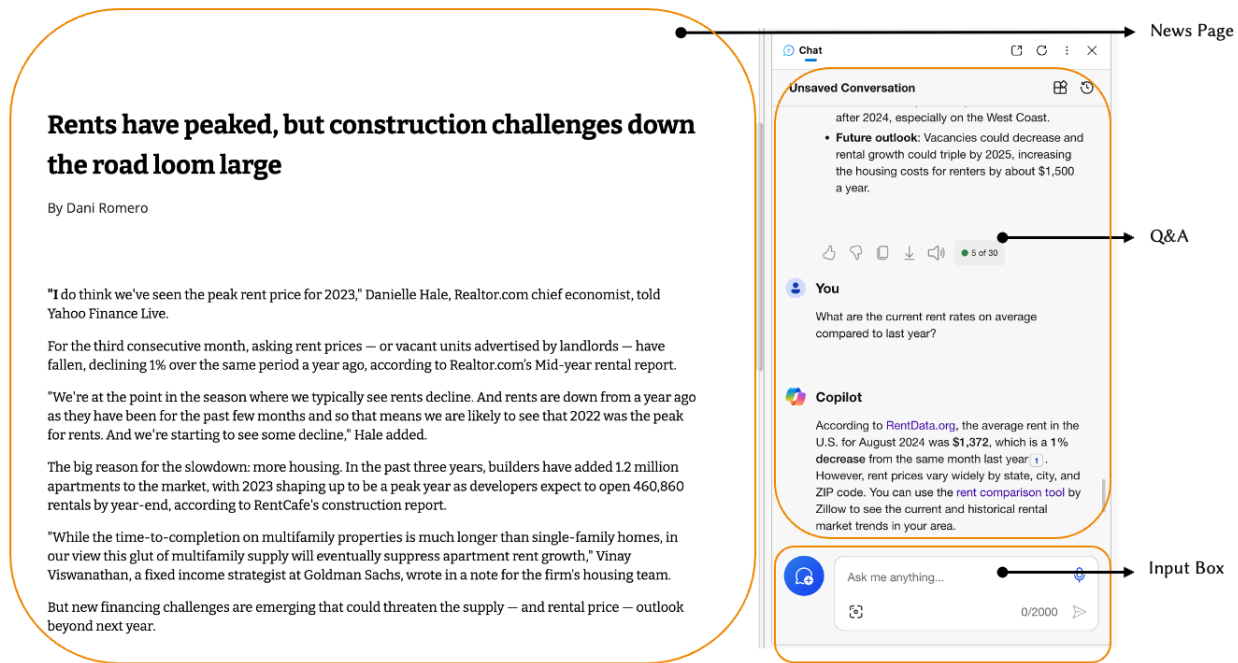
Rents have peaked, but construction challenges down the road loom large

By Dani Romero

"I do think we've seen the peak rent price for 2023," Danielle Hale, Realtor.com chief economist, told Yahoo Finance Live.

For the third consecutive month, asking rent prices — or vacant units advertised by landlords — have fallen, declining 1% over the same period a year ago, according to Realtor.com's Mid-year rental report.

"We're at the point in the season where we typically see rents decline. And rents are down from a year ago as they have been for the past few months and so that means we are likely to see that 2022 was the peak for rents. And we're starting to see some decline," Hale added.

The big reason for the slowdown: more housing. In the past three years, builders have added 1.2 million apartments to the market, with 2023 shaping up to be a peak year as developers expect to open 460,860 rentals by year-end, according to RentCafe's construction report.

"While the time-to-completion on multifamily properties is much longer than single-family homes, in our view this glut of multifamily supply will eventually suppress apartment rent growth," Vinay Viswanathan, a fixed income strategist at Goldman Sachs, wrote in a note for the firm's housing team.

But new financing challenges are emerging that could threaten the supply — and rental price — outlook beyond next year.

Chat

Unsaved Conversation

after 2024, especially on the West Coast.

• Future outlook: Vacancies could decrease and rental growth could triple by 2025, increasing the housing costs for renters by about $1,500 a year.

5 of 30

You

What are the current rent rates on average compared to last year?

Copilot

According to RentData.org, the average rent in the U.S. for August 2024 was $1,372, which is a 1% decrease from the same month last year 1. However, rent prices vary widely by state, city, and ZIP code. You can use the rent comparison tool by Zillow to see the current and historical rental market trends in your area.

Ask me anything...

0/2000

News Page

Q&A

Input Box